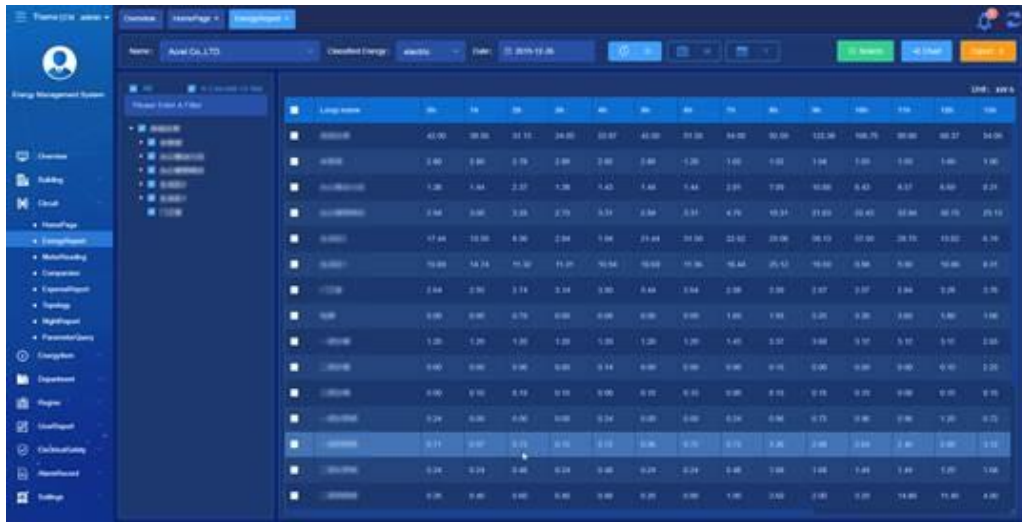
Overview HomePage EnergyReport

Energy Management System

Name: Acrel Co.,LTD. Classified Energy: electric Date: 2019-12-26

Search Chart Export

Please Enter A Filter

Unit : kW·h

| | Loop name | 0h | 1h | 2h | 3h | 4h | 5h | 6h | 7h | 8h | 9h | 10h | 11h | 12h | 13h |
|---|---|---|---|---|---|---|---|---|---|---|---|---|---|---|---|
| | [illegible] | 42.00 | 38.56 | 31.13 | 24.00 | 22.67 | 42.00 | 31.58 | 34.00 | 30.59 | 122.36 | 109.75 | 99.60 | 60.37 | 54.06 |
| | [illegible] | 2.46 | 2.60 | 2.76 | 2.68 | 2.60 | 2.60 | 1.26 | 1.02 | 1.02 | 1.04 | 1.01 | 1.02 | 1.60 | 1.00 |
| | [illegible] | 1.36 | 1.44 | 2.37 | 1.38 | 1.43 | 1.44 | 1.44 | 2.01 | 7.89 | 10.60 | 8.43 | 8.57 | 8.60 | 8.21 |
| | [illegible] | 2.94 | 3.60 | 3.28 | 2.76 | 3.31 | 2.84 | 3.51 | 4.76 | 18.31 | 21.63 | 20.45 | 22.84 | 20.75 | 25.13 |
| | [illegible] | 17.44 | 13.56 | 8.96 | 2.84 | 1.84 | 21.44 | 31.56 | 22.62 | 29.06 | 38.13 | 37.56 | 28.75 | 15.02 | 8.76 |
| | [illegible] | 15.69 | 14.74 | 11.32 | 11.31 | 10.54 | 10.68 | 11.36 | 16.44 | 25.12 | 15.03 | 8.96 | 5.92 | 10.86 | 8.31 |
| | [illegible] | 2.64 | 2.50 | 2.74 | 2.34 | 2.50 | 2.44 | 2.64 | 2.08 | 2.04 | 2.07 | 2.07 | 2.84 | 3.26 | 2.76 |
| | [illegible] | 0.00 | 0.00 | 0.74 | 0.00 | 0.00 | 0.00 | 0.00 | 1.65 | 1.93 | 3.20 | 3.30 | 3.60 | 1.80 | 1.66 |
| | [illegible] | 1.20 | 1.20 | 1.20 | 1.20 | 1.20 | 1.20 | 1.20 | 1.43 | 2.37 | 3.68 | 3.17 | 3.12 | 3.11 | 2.65 |
| | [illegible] | 0.00 | 0.00 | 0.00 | 0.00 | 0.14 | 0.00 | 0.00 | 0.00 | 0.15 | 0.00 | 0.00 | 0.00 | 0.15 | 2.25 |
| | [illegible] | 0.00 | 0.16 | 0.16 | 0.15 | 0.00 | 0.15 | 0.15 | 0.00 | 0.15 | 0.15 | 0.15 | 0.00 | 0.15 | 0.15 |
| | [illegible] | 0.24 | 0.00 | 0.00 | 0.00 | 0.24 | 0.00 | 0.00 | 0.24 | 0.56 | 0.72 | 0.96 | 0.96 | 1.20 | 0.72 |
| | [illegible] | 0.71 | 0.57 | 0.72 | 0.72 | 0.72 | 0.36 | 0.72 | 0.72 | 1.26 | 2.88 | 2.64 | 2.40 | 0.00 | 2.12 |
| | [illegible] | 0.24 | 0.24 | 0.48 | 0.24 | 0.48 | 0.24 | 0.24 | 0.48 | 1.68 | 1.68 | 1.44 | 1.44 | 1.20 | 1.68 |
| | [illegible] | 0.26 | 0.40 | 0.60 | 0.60 | 0.00 | 0.20 | 0.00 | 1.00 | 2.60 | 2.80 | 3.20 | 14.80 | 11.80 | 4.80 |

Overview
Building
Circuit
HomePage
EnergyReport
MeterReading
Comparison
ExpenseReport
Topology
NightReport
ParameterQuery
EnergyItem
Department
Region
UserReport
CarbonAccounting
AlarmRecord
Settings